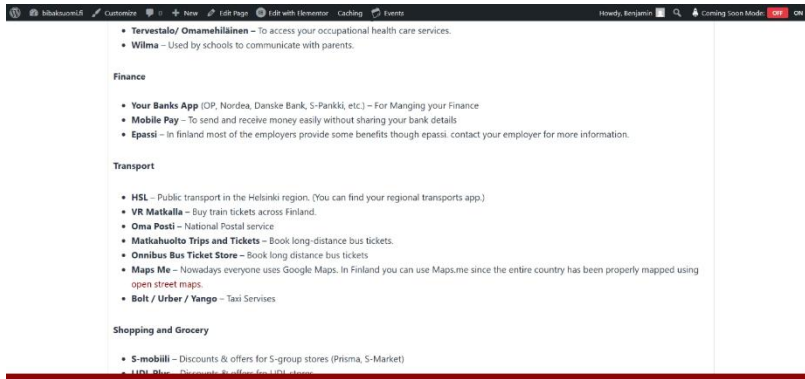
bibaksuomi.fi Customize 0 New Edit Page Edit with Elementor Caching Events Howdy, Benjamin Coming Soon Mode: OFF ON

• **Tervestalo/ Omamehiläinen –** To access your occupational health care services.
• **Wilma** – Used by schools to communicate with parents.

**Finance**

• **Your Banks App** (OP, Nordea, Danske Bank, S-Pankki, etc.) – For Manging your Finance
• **Mobile Pay** – To send and receive money easily without sharing your bank details
• **Epassi** – In finland most of the employers provide some benefits though epassi. contact your employer for more information.

**Transport**

• **HSL** – Public transport in the Helsinki region. (You can find your regional transports app.)
• **VR Matkalla** – Buy train tickets across Finland.
• **Oma Posti** – National Postal service
• **Matkahuolto Trips and Tickets –** Book long-distance bus tickets.
• **Onnibus Bus Ticket Store –** Book long distance bus tickets
• **Maps Me** – Nowadays everyone uses Google Maps. In Finland you can use Maps.me since the entire country has been properly mapped using open street maps.
• **Bolt / Urber / Yango** – Taxi Servises

**Shopping and Grocery**

• **S-mobiili** – Discounts & offers for S-group stores (Prisma, S-Market)
• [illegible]